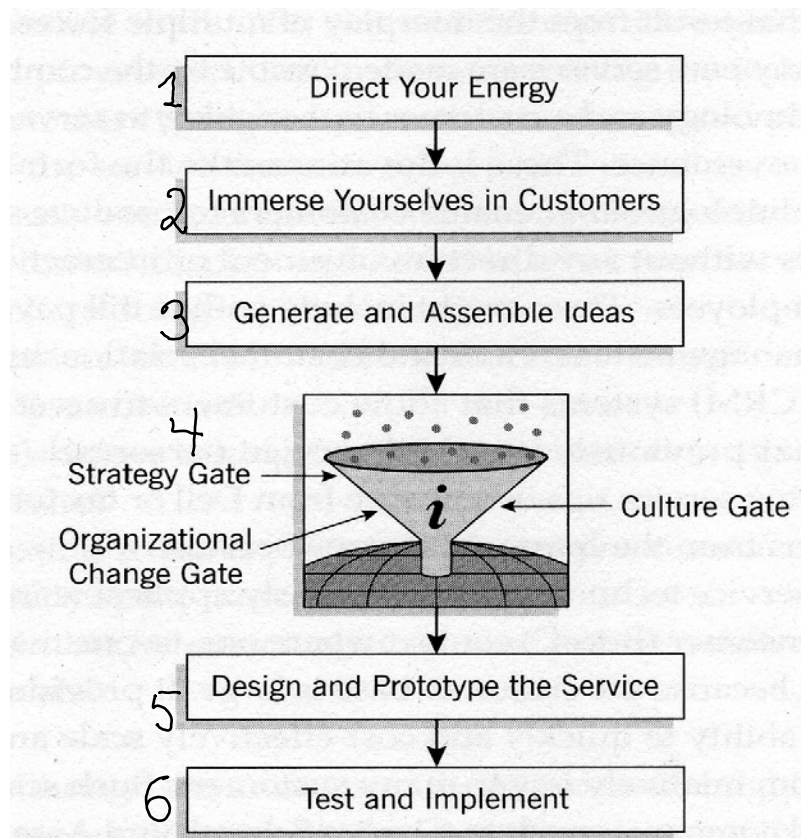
1 Direct Your Energy

2 Immerse Yourselves in Customers

3 Generate and Assemble Ideas

4

Strategy Gate

Culture Gate

*i*

Organizational Change Gate

5 Design and Prototype the Service

6 Test and Implement